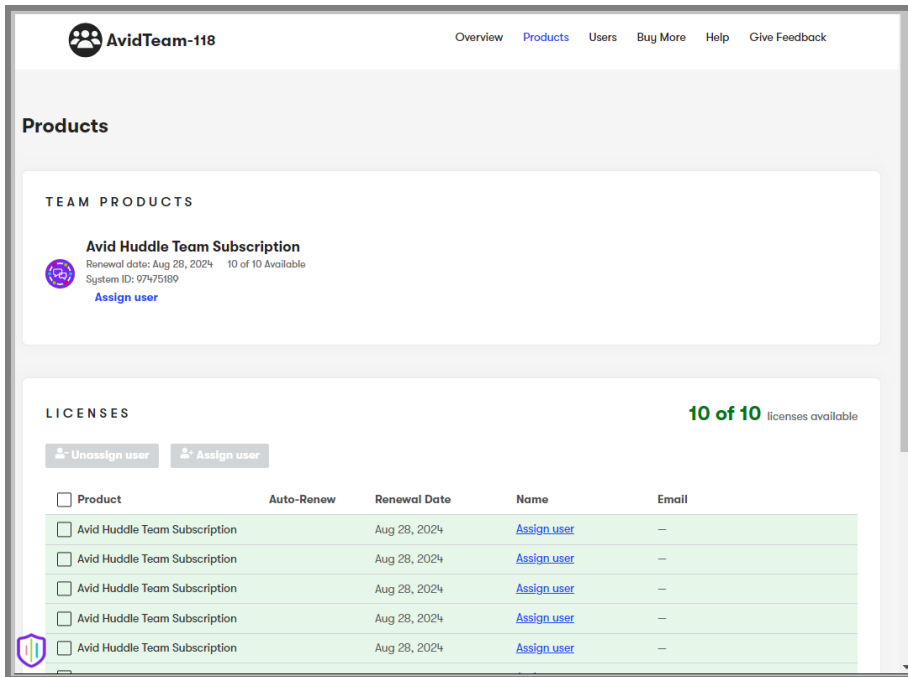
AvidTeam-118

Overview Products Users Buy More Help Give Feedback

Products

TEAM PRODUCTS

Avid Huddle Team Subscription
Renewal date: Aug 28, 2024 10 of 10 Available
System ID: 97475189
Assign user

LICENSES

10 of 10 licenses available

Unassign user Assign user

| Product | Auto-Renew | Renewal Date | Name | Email |
|---|---|---|---|---|
| Avid Huddle Team Subscription | | Aug 28, 2024 | Assign user | – |
| Avid Huddle Team Subscription | | Aug 28, 2024 | Assign user | – |
| Avid Huddle Team Subscription | | Aug 28, 2024 | Assign user | – |
| Avid Huddle Team Subscription | | Aug 28, 2024 | Assign user | – |
| Avid Huddle Team Subscription | | Aug 28, 2024 | Assign user | – |